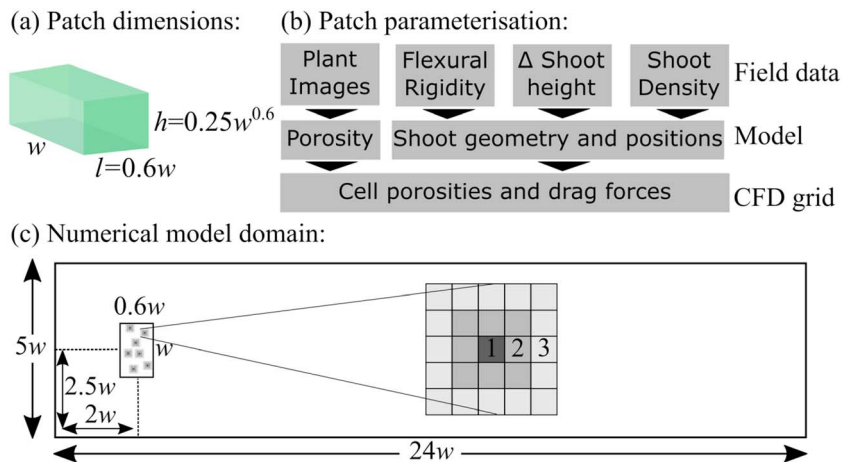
(a) Patch dimensions:

$h=0.25w^{0.6}$

$w$

$l=0.6w$

(b) Patch parameterisation:

Plant Images

Flexural Rigidity

Δ Shoot height

Shoot Density

Field data

Porosity

Shoot geometry and positions

Model

Cell porosities and drag forces

CFD grid

(c) Numerical model domain:

$0.6w$

$w$

$5w$

$2.5w$

$2w$

1 2 3

$24w$